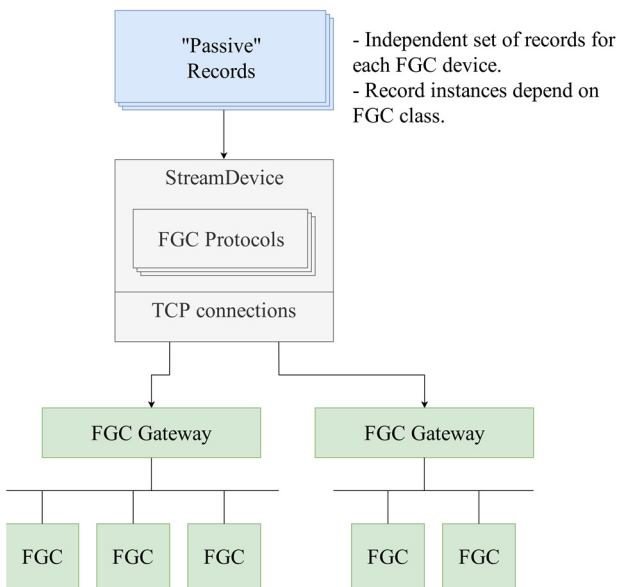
"Passive" Records

- Independent set of records for each FGC device.
- Record instances depend on FGC class.

StreamDevice

FGC Protocols

TCP connections

FGC Gateway

FGC Gateway

FGC

FGC

FGC

FGC

FGC